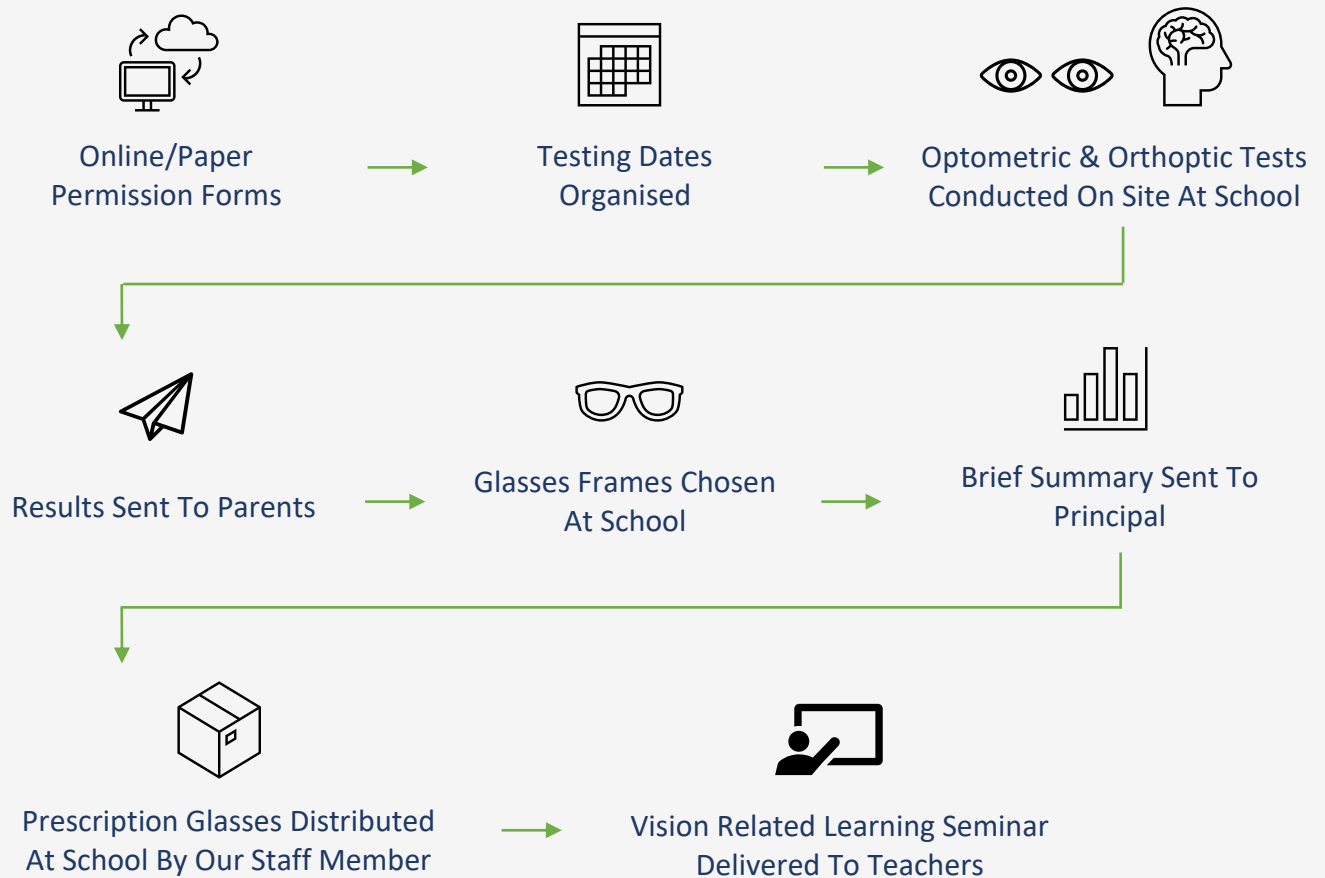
Online/Paper Permission Forms

Testing Dates Organised

Optometric & Orthoptic Tests Conducted On Site At School

Results Sent To Parents

Glasses Frames Chosen At School

Brief Summary Sent To Principal

Prescription Glasses Distributed At School By Our Staff Member

Vision Related Learning Seminar Delivered To Teachers